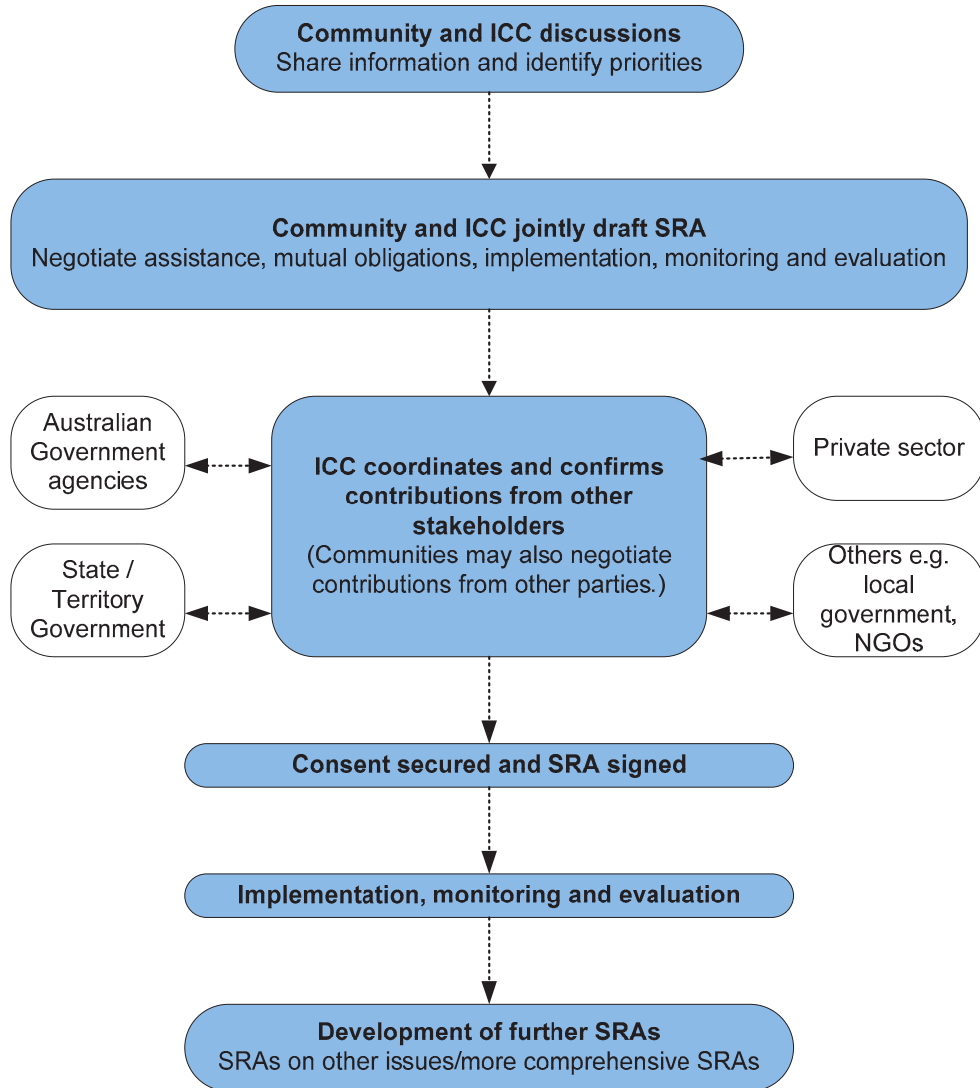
Community and ICC discussions
Share information and identify priorities

Community and ICC jointly draft SRA
Negotiate assistance, mutual obligations, implementation, monitoring and evaluation

Australian Government agencies

State / Territory Government

ICC coordinates and confirms contributions from other stakeholders
(Communities may also negotiate contributions from other parties.)

Private sector

Others e.g. local government, NGOs

Consent secured and SRA signed

Implementation, monitoring and evaluation

Development of further SRAs
SRAs on other issues/more comprehensive SRAs